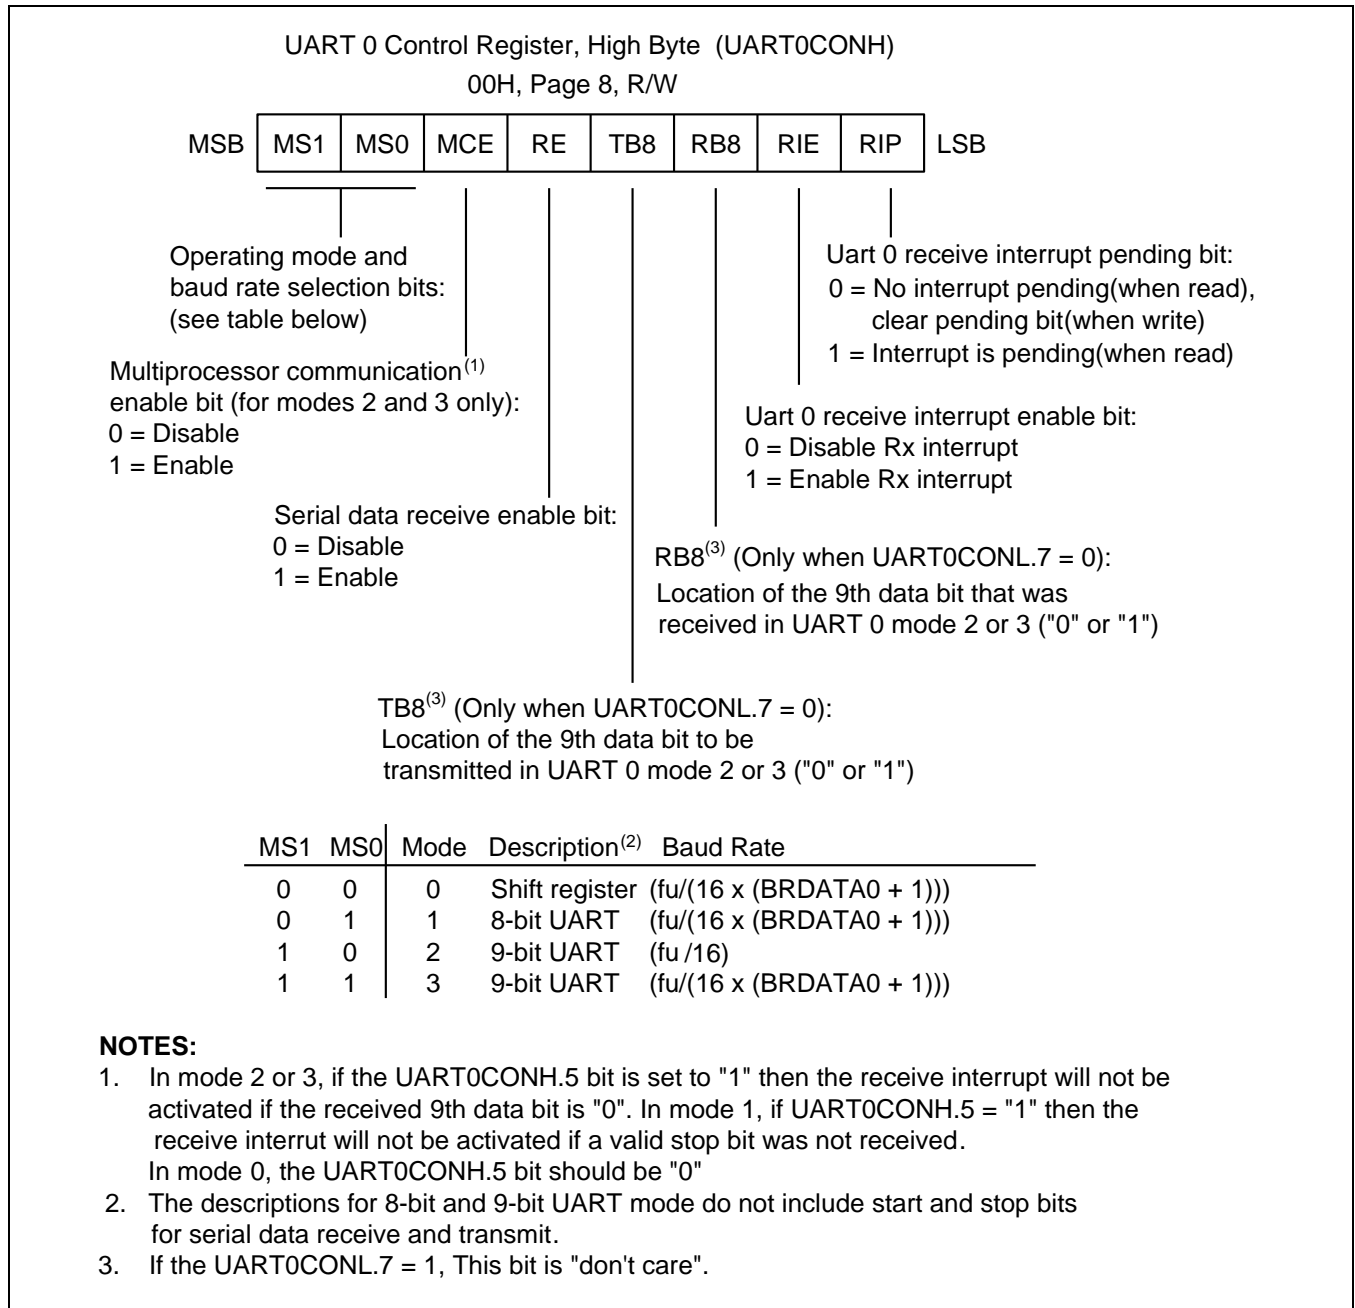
UART 0 Control Register, High Byte (UART0CONH)
00H, Page 8, R/W

| MSB | MS1 | MS0 | MCE | RE | TB8 | RB8 | RIE | RIP | LSB |
|---|---|---|---|---|---|---|---|---|---|

Operating mode and baud rate selection bits: (see table below)

Multiprocessor communication$^{(1)}$ enable bit (for modes 2 and 3 only):
0 = Disable
1 = Enable

Serial data receive enable bit:
0 = Disable
1 = Enable

TB8$^{(3)}$ (Only when UART0CONL.7 = 0):
Location of the 9th data bit to be transmitted in UART 0 mode 2 or 3 ("0" or "1")

RB8$^{(3)}$ (Only when UART0CONL.7 = 0):
Location of the 9th data bit that was received in UART 0 mode 2 or 3 ("0" or "1")

Uart 0 receive interrupt enable bit:
0 = Disable Rx interrupt
1 = Enable Rx interrupt

Uart 0 receive interrupt pending bit:
0 = No interrupt pending(when read), clear pending bit(when write)
1 = Interrupt is pending(when read)

| MS1 | MS0 | Mode | Description$^{(2)}$ | Baud Rate |
|---|---|---|---|---|
| 0 | 0 | 0 | Shift register | (fu/(16 x (BRDATA0 + 1))) |
| 0 | 1 | 1 | 8-bit UART | (fu/(16 x (BRDATA0 + 1))) |
| 1 | 0 | 2 | 9-bit UART | (fu /16) |
| 1 | 1 | 3 | 9-bit UART | (fu/(16 x (BRDATA0 + 1))) |

NOTES:
1. In mode 2 or 3, if the UART0CONH.5 bit is set to "1" then the receive interrupt will not be activated if the received 9th data bit is "0". In mode 1, if UART0CONH.5 = "1" then the receive interrut will not be activated if a valid stop bit was not received. In mode 0, the UART0CONH.5 bit should be "0"
2. The descriptions for 8-bit and 9-bit UART mode do not include start and stop bits for serial data receive and transmit.
3. If the UART0CONL.7 = 1, This bit is "don't care".